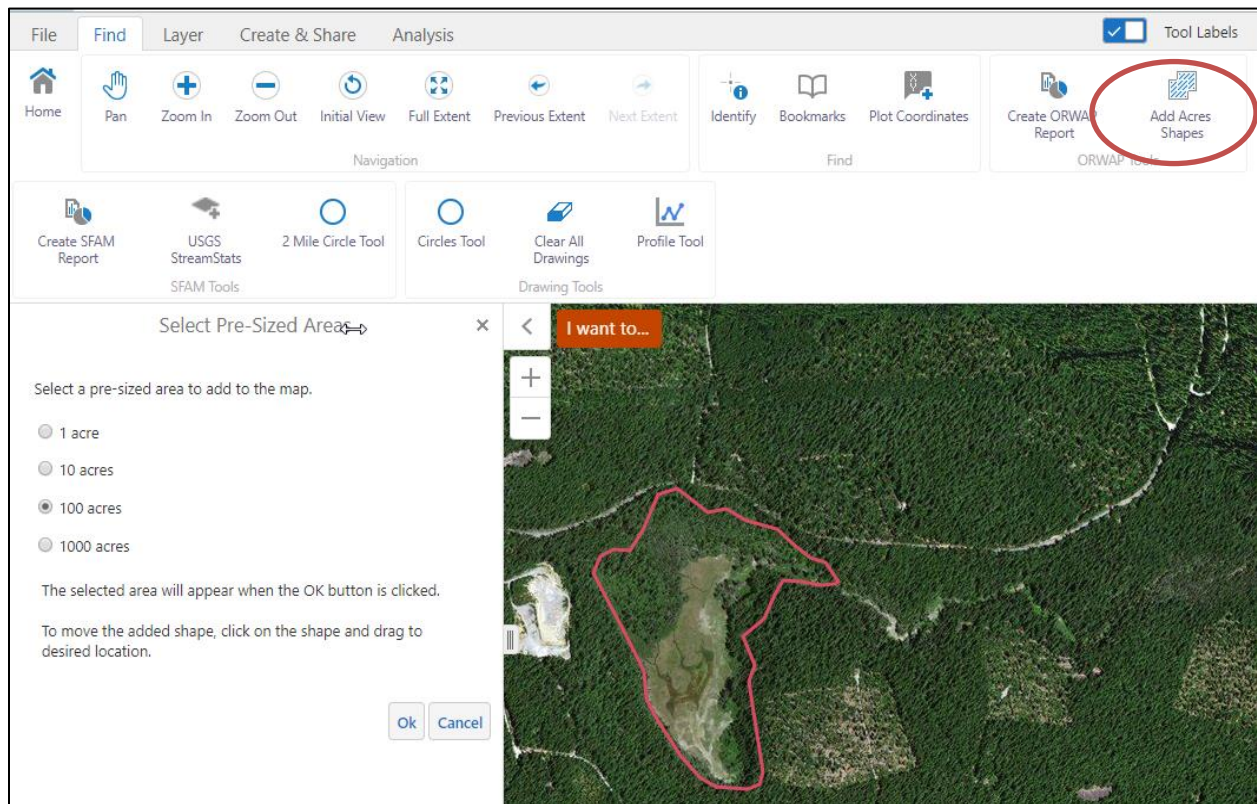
File Find Layer Create & Share Analysis

Tool Labels

Home

Pan Zoom In Zoom Out Initial View Full Extent Previous Extent Next Extent

Navigation

Identify Bookmarks Plot Coordinates

Find

Create ORWAP Report

Add Acres Shapes

ORWAP Tools

Create SFAM Report

USGS StreamStats

2 Mile Circle Tool

SFAM Tools

Circles Tool

Clear All Drawings

Profile Tool

Drawing Tools

Select Pre-Sized Area

×

Select a pre-sized area to add to the map.

1 acre

10 acres

100 acres

1000 acres

The selected area will appear when the OK button is clicked.

To move the added shape, click on the shape and drag to desired location.

Ok Cancel

I want to...

+

—